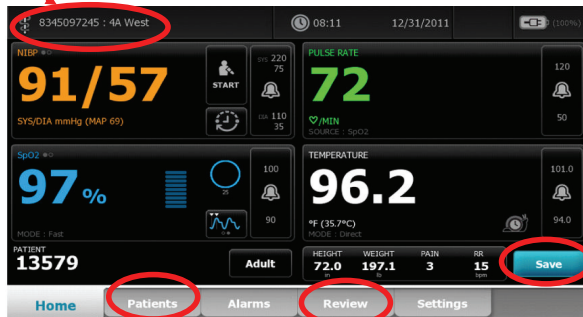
8345097245 : 4A West

08:11

12/31/2011

(100%)

NIBP

91/57

SYS/DIA mmHg (MAP 69)

START

SYS 220
75

DIA 110
35

PULSE RATE

72

♡/MIN

SOURCE : SpO2

120

50

SpO2

97 %

MODE : Fast

100

90

TEMPERATURE

96.2

°F (35.7°C)

MODE : Direct

101.0

94.0

PATIENT

13579

Adult

HEIGHT
72.0
in

WEIGHT
197.1
lb

PAIN
3

RR
15
bpm

Save

Home

Patients

Alarms

Review

Settings